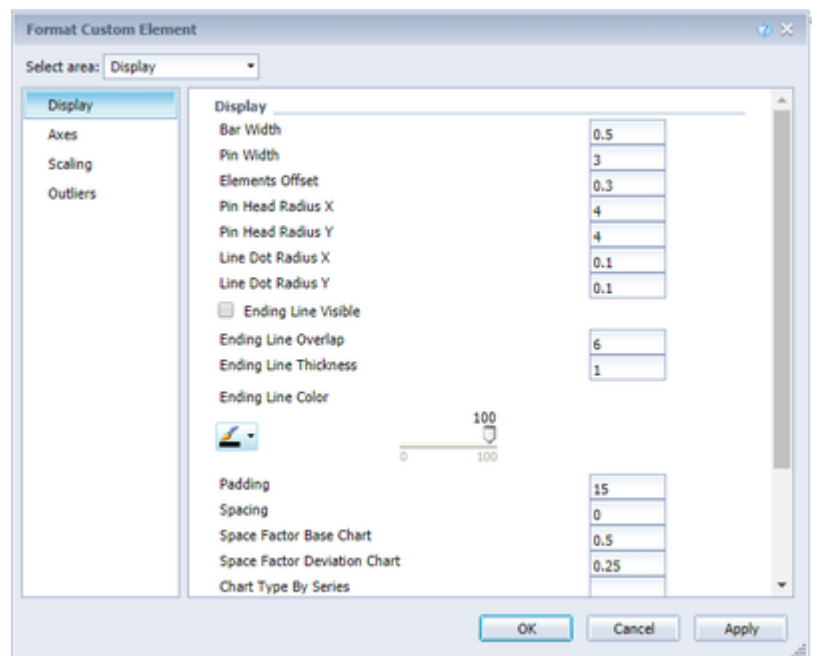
Format Custom Element

Select area: Display

Display
Axes
Scaling
Outliers

Display

| | |
|---|---|
| Bar Width | 0.5 |
| Pin Width | 3 |
| Elements Offset | 0.3 |
| Pin Head Radius X | 4 |
| Pin Head Radius Y | 4 |
| Line Dot Radius X | 0.1 |
| Line Dot Radius Y | 0.1 |

Ending Line Visible

| | |
|---|---|
| Ending Line Overlap | 6 |
| Ending Line Thickness | 1 |

Ending Line Color

100
0 100

| | |
|---|---|
| Padding | 15 |
| Spacing | 0 |
| Space Factor Base Chart | 0.5 |
| Space Factor Deviation Chart | 0.25 |
| Chart Type By Series | |

OK Cancel Apply